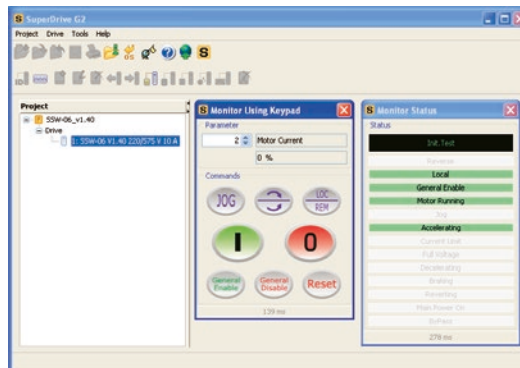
SuperDrive G2

Project Drive Tools Help

Project

SSW-06_v1.40

Drive

1: SSW-06 V1.40 220/575 V 10 A

Monitor Using Keypad

Parameter

2

Motor Current

0 %

Commands

JOG

LOC
REM

I

0

General Enable

General Disable

Reset

139 ms

Monitor Status

Status

Init.Test

Reverse

Local

General Enable

Motor Running

Jog

Accelerating

Current Unit

Full Voltage

Decelerating

Braking

Resetting

Main Power On

ByPass

278 ms